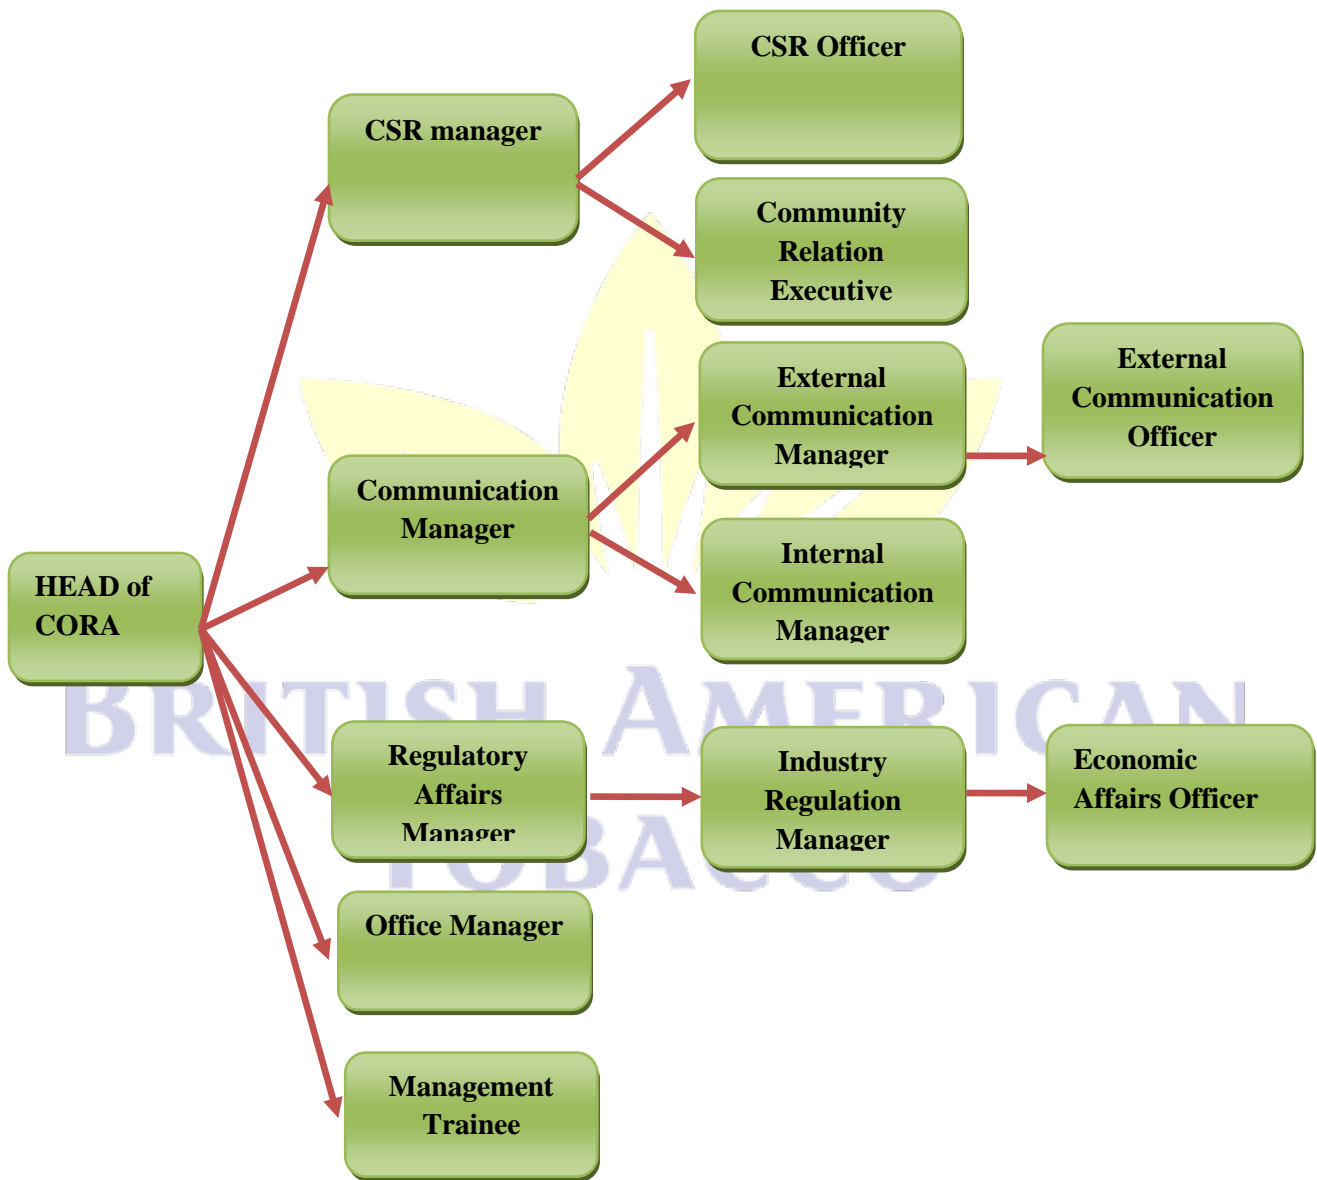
HEAD of CORA

CSR manager

CSR Officer

Community Relation Executive

Communication Manager

External Communication Manager

External Communication Officer

Internal Communication Manager

Regulatory Affairs Manager

Industry Regulation Manager

Economic Affairs Officer

Office Manager

Management Trainee

BRITISH AMERICAN TOBACCO